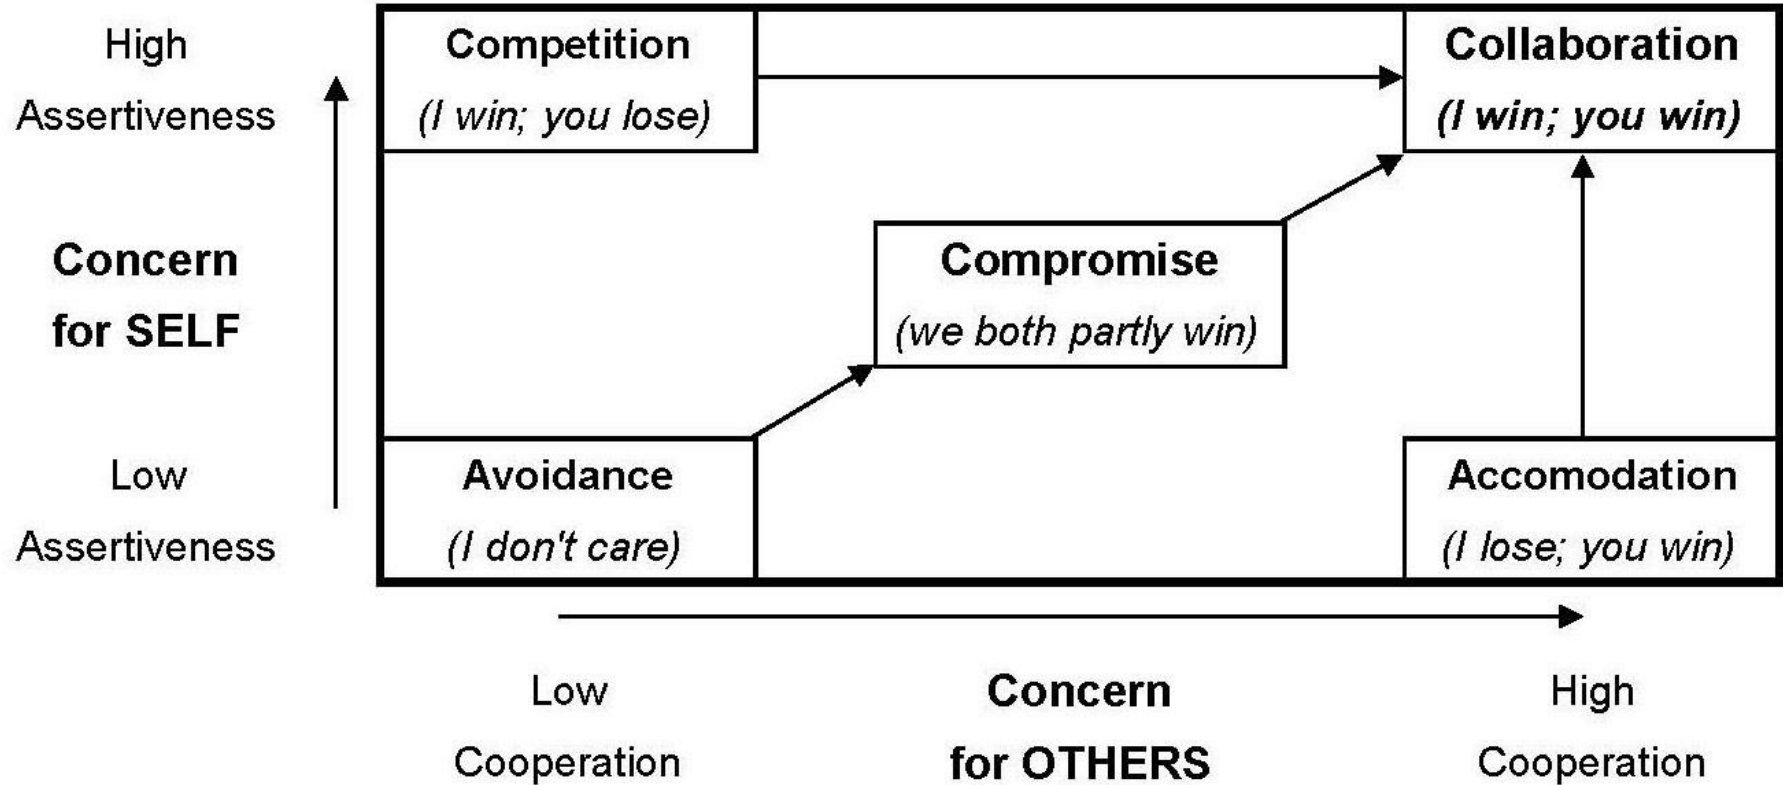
High
Assertiveness

Concern
for SELF

Low
Assertiveness

Competition
(I win; you lose)

Collaboration
(I win; you win)

Compromise
(we both partly win)

Avoidance
(I don't care)

Accomodation
(I lose; you win)

Low
Cooperation

Concern
for OTHERS

High
Cooperation